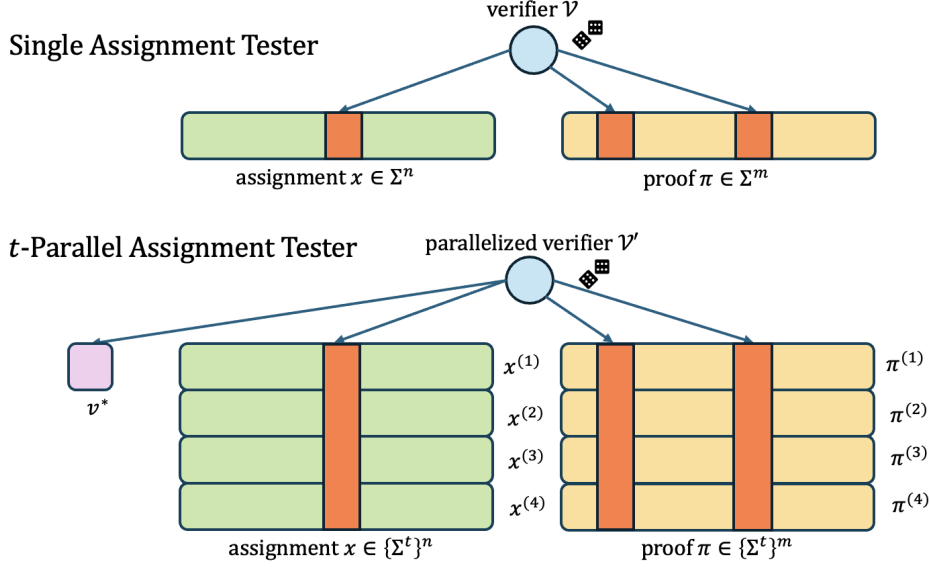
Single Assignment Tester

verifier $\mathcal{V}$

assignment $x \in \Sigma^n$

proof $\pi \in \Sigma^m$

$t$-Parallel Assignment Tester

parallelized verifier $\mathcal{V}'$

$v^*$

$x^{(1)}$

$x^{(2)}$

$x^{(3)}$

$x^{(4)}$

$\pi^{(1)}$

$\pi^{(2)}$

$\pi^{(3)}$

$\pi^{(4)}$

assignment $x \in \{\Sigma^t\}^n$

proof $\pi \in \{\Sigma^t\}^m$